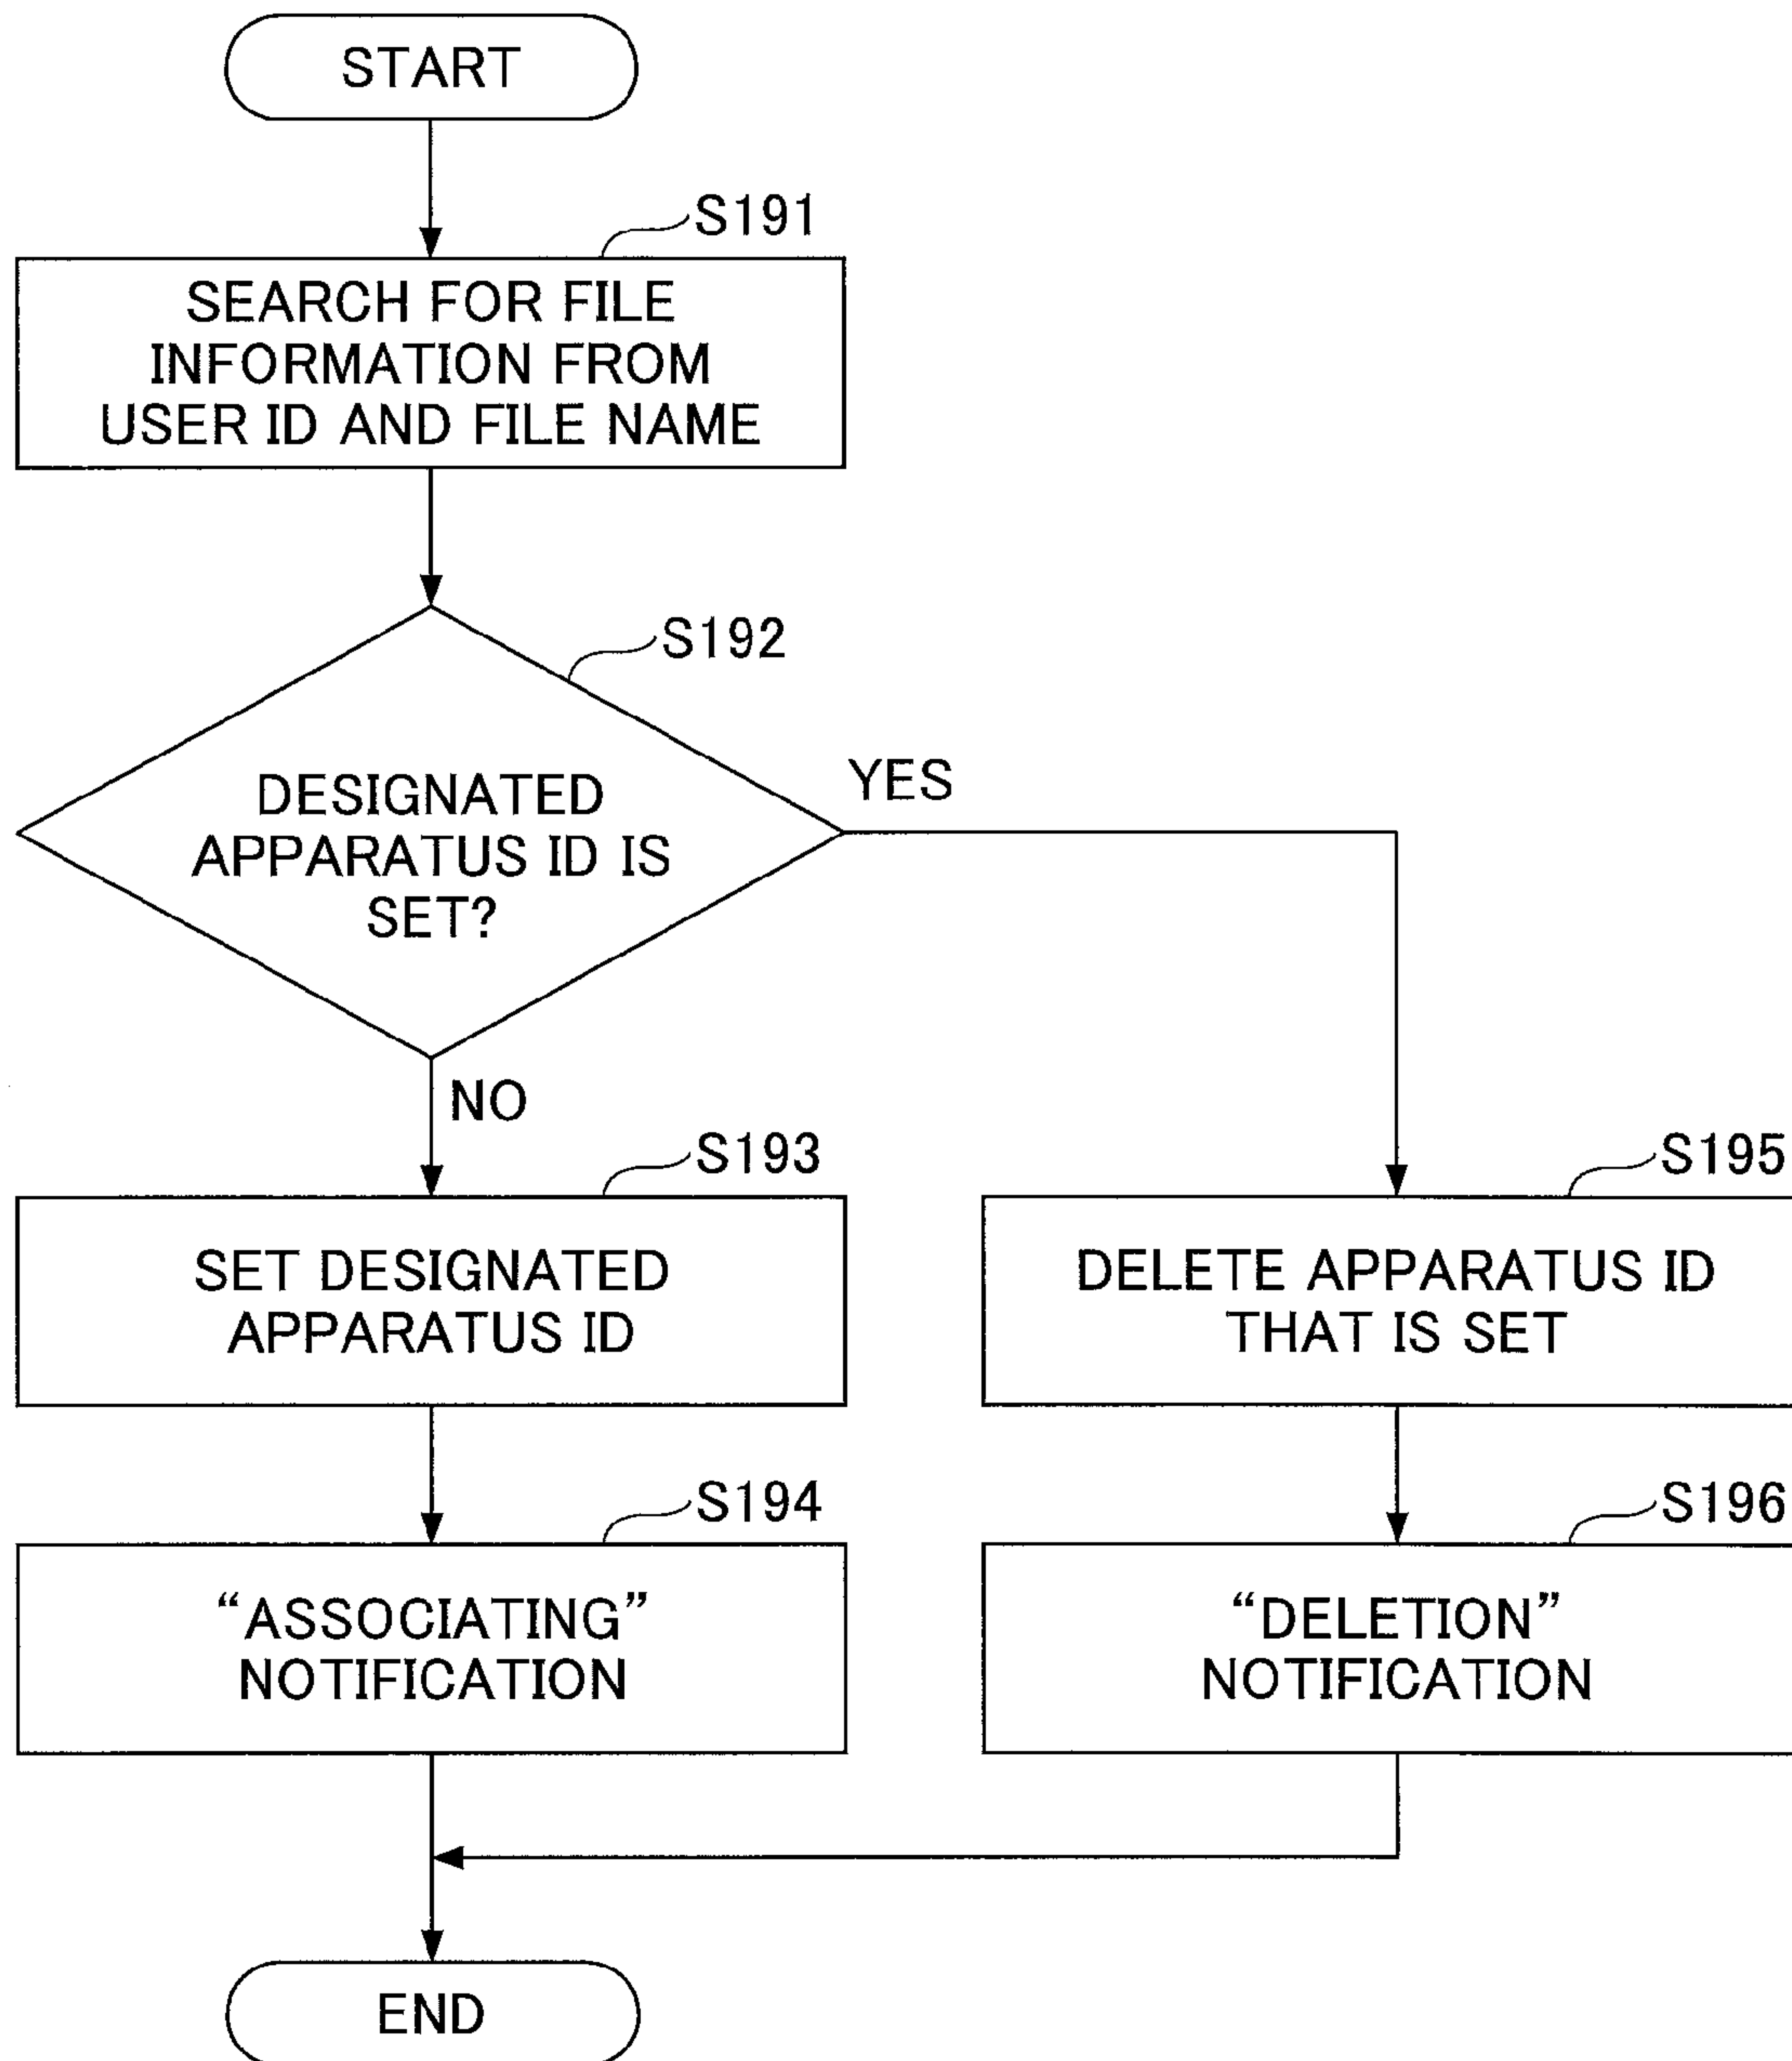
START

S191

SEARCH FOR FILE INFORMATION FROM USER ID AND FILE NAME

S192

DESIGNATED APPARATUS ID IS SET?

YES

NO

S193

SET DESIGNATED APPARATUS ID

S194

"ASSOCIATING" NOTIFICATION

S195

DELETE APPARATUS ID THAT IS SET

S196

"DELETION" NOTIFICATION

END